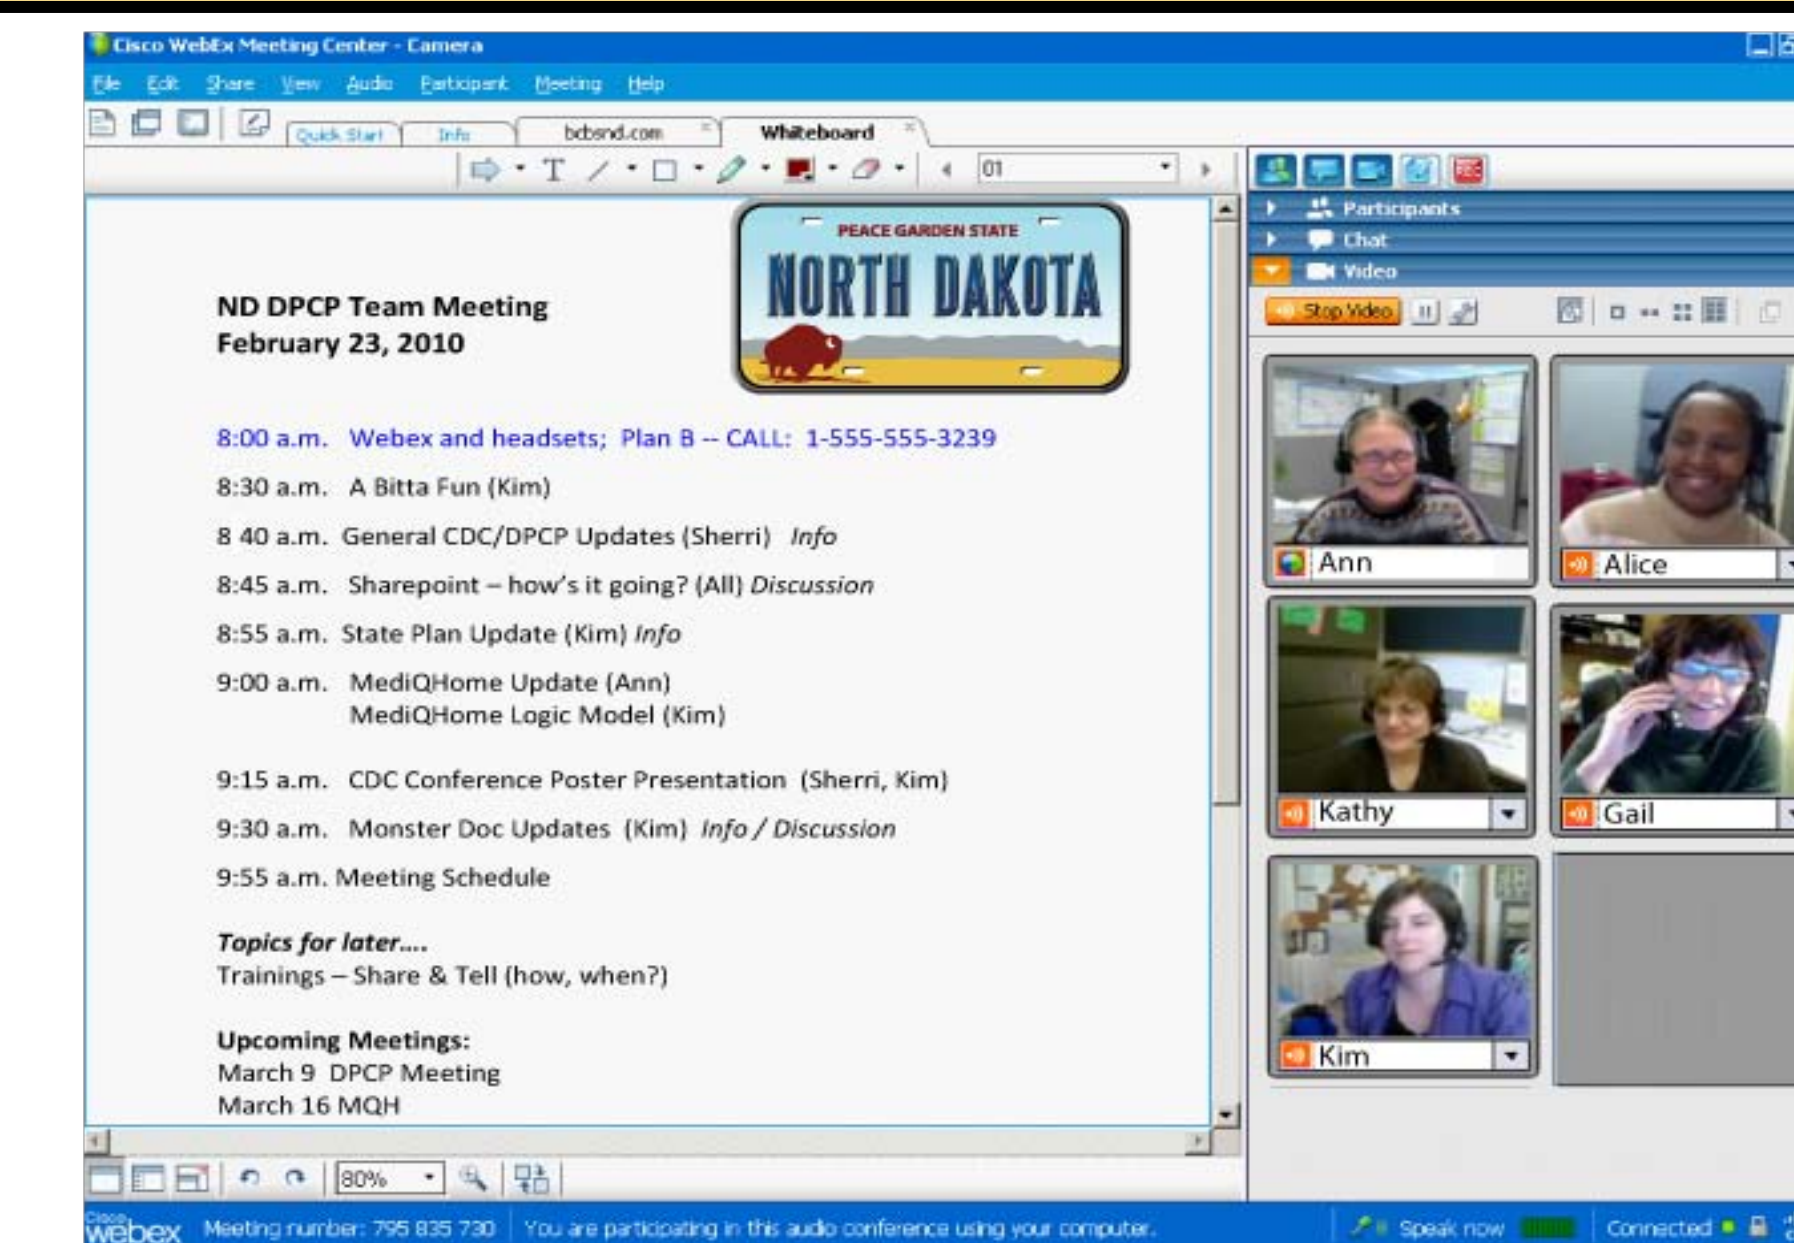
Cisco WebEx Meeting Center - Camera

File Edit Share View Audio Participant Meeting Help

Quick Start Info bcbsnd.com Whiteboard

01

Participants
Chat
Video

Stop Video

PEACE GARDEN STATE
NORTH DAKOTA

ND DPCP Team Meeting
February 23, 2010

8:00 a.m. Webex and headsets; Plan B -- CALL: 1-555-555-3239

8:30 a.m. A Bitta Fun (Kim)

8 40 a.m. General CDC/DPCP Updates (Sherri) *Info*

8:45 a.m. Sharepoint – how's it going? (All) *Discussion*

8:55 a.m. State Plan Update (Kim) *Info*

9:00 a.m. MediQHome Update (Ann)
MediQHome Logic Model (Kim)

9:15 a.m. CDC Conference Poster Presentation (Sherri, Kim)

9:30 a.m. Monster Doc Updates (Kim) *Info / Discussion*

9:55 a.m. Meeting Schedule

*Topics for later….*
Trainings – Share & Tell (how, when?)

**Upcoming Meetings:**
March 9 DPCP Meeting
March 16 MQH

Ann
Alice
Kathy
Gail
Kim

80%

Cisco webex Meeting number: 795 835 730 You are participating in this audio conference using your computer. Speak now Connected